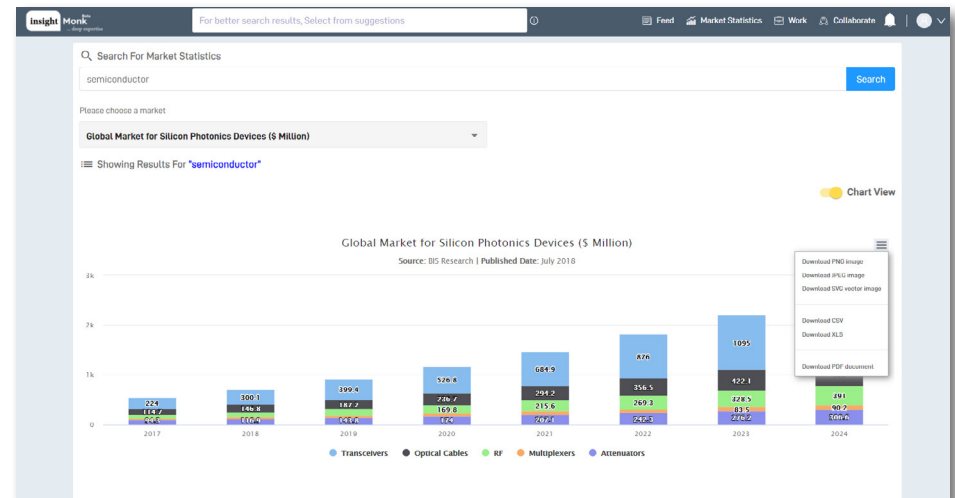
insight Monk Beta ...deep expertise

For better search results, Select from suggestions

Feed  Market Statistics  Work  Collaborate

Search For Market Statistics

semiconductor

Search

Please choose a market

Global Market for Silicon Photonics Devices ($ Million)

Showing Results For "semiconductor"

Chart View

Global Market for Silicon Photonics Devices ($ Million)

Source: BIS Research | Published Date: July 2018

Download PNG image
Download JPEG image
Download SVG vector image
Download CSV
Download XLS
Download PDF document

3k
2k
1k
0

224
114.7
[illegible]
300.1
146.8
110.4
399.4
187.2
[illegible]
526.8
236.7
169.8
124
684.9
294.2
215.6
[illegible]
826
356.5
269.3
242.3
1095
422.1
328.5
83.5
276.2
391
90.2
300.6

2017 2018 2019 2020 2021 2022 2023 2024

Transceivers  Optical Cables  RF  Multiplexers  Attenuators